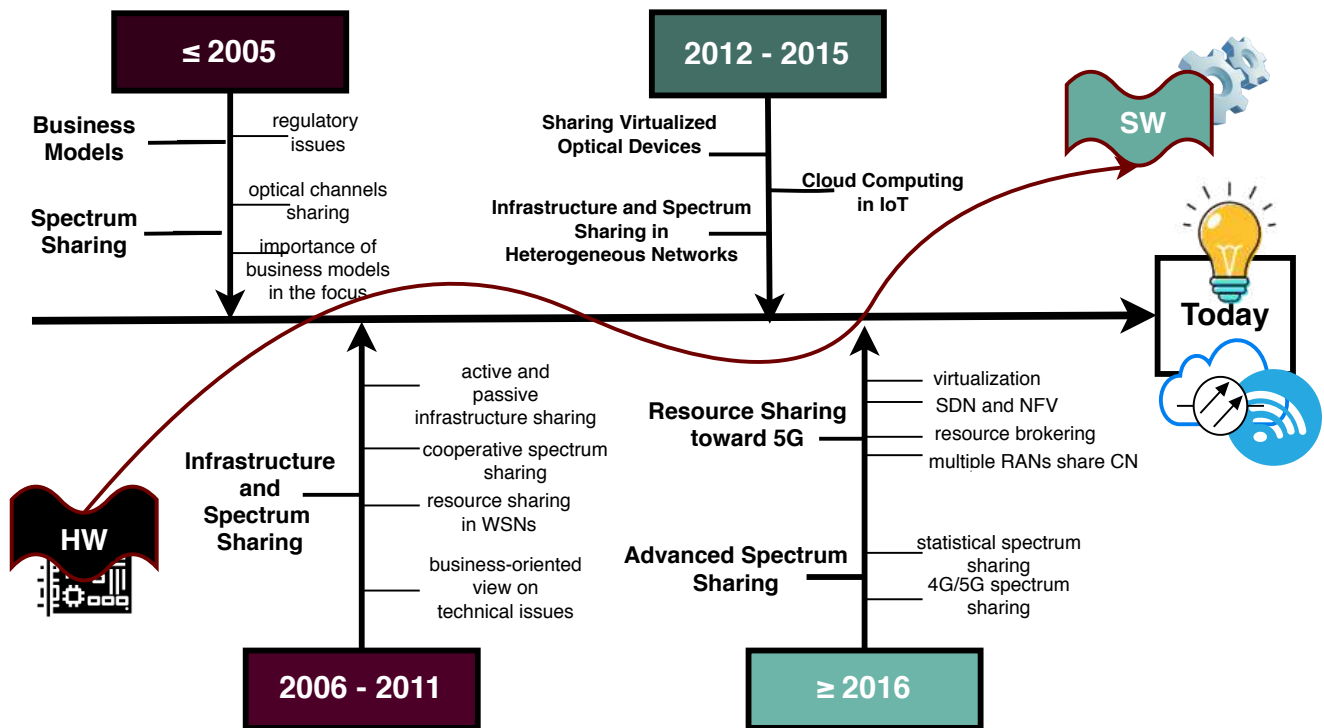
≤ 2005

Business Models

Spectrum Sharing

regulatory issues

optical channels sharing

importance of business models in the focus

2012 - 2015

Sharing Virtualized Optical Devices

Infrastructure and Spectrum Sharing in Heterogeneous Networks

Cloud Computing in IoT

SW

Today

HW

active and passive infrastructure sharing

cooperative spectrum sharing

resource sharing in WSNs

business-oriented view on technical issues

Infrastructure and Spectrum Sharing

2006 - 2011

Resource Sharing toward 5G

virtualization

SDN and NFV

resource brokering

multiple RANs share CN

Advanced Spectrum Sharing

statistical spectrum sharing

4G/5G spectrum sharing

≥ 2016